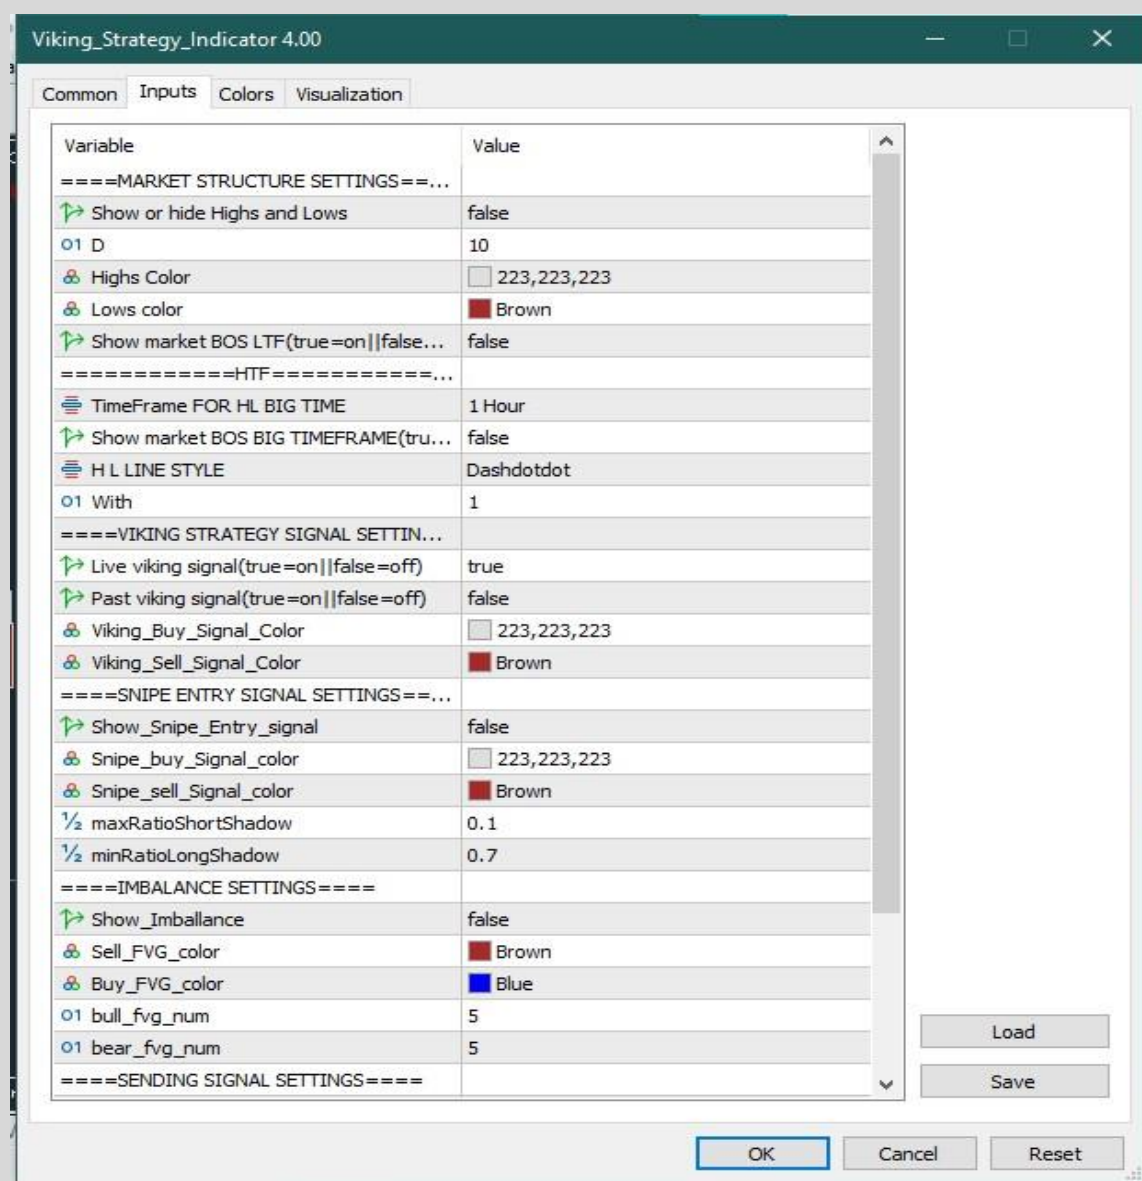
Viking_Strategy_Indicator 4.00

Common | Inputs | Colors | Visualization

| Variable | Value |
|---|---|
| ====MARKET STRUCTURE SETTINGS==... | |
| Show or hide Highs and Lows | false |
| 01 D | 10 |
| Highs Color | 223,223,223 |
| Lows color | Brown |
| Show market BOS LTF(true=on\|\|false... | false |
| ============HTF===========... | |
| TimeFrame FOR HL BIG TIME | 1 Hour |
| Show market BOS BIG TIMEFRAME(tru... | false |
| H L LINE STYLE | Dashdotdot |
| 01 With | 1 |
| ====VIKING STRATEGY SIGNAL SETTIN... | |
| Live viking signal(true=on\|\|false=off) | true |
| Past viking signal(true=on\|\|false=off) | false |
| Viking_Buy_Signal_Color | 223,223,223 |
| Viking_Sell_Signal_Color | Brown |
| ====SNIPE ENTRY SIGNAL SETTINGS==... | |
| Show_Snipe_Entry_signal | false |
| Snipe_buy_Signal_color | 223,223,223 |
| Snipe_sell_Signal_color | Brown |
| ½ maxRatioShortShadow | 0.1 |
| ½ minRatioLongShadow | 0.7 |
| ====IMBALANCE SETTINGS==== | |
| Show_Imballance | false |
| Sell_FVG_color | Brown |
| Buy_FVG_color | Blue |
| 01 bull_fvg_num | 5 |
| 01 bear_fvg_num | 5 |
| ====SENDING SIGNAL SETTINGS==== | |

Load
Save

OK | Cancel | Reset